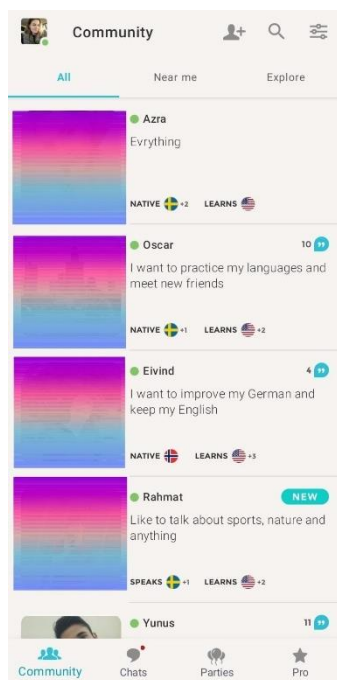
Community

All

Near me

Explore

Azra

Evrything

NATIVE +2 LEARNS

Oscar

10

I want to practice my languages and meet new friends

NATIVE +1 LEARNS +2

Eivind

4

I want to improve my German and keep my English

NATIVE LEARNS +3

Rahmat

NEW

Like to talk about sports, nature and anything

SPEAKS +1 LEARNS +2

Yunus

11

Community

Chats

Parties

Pro